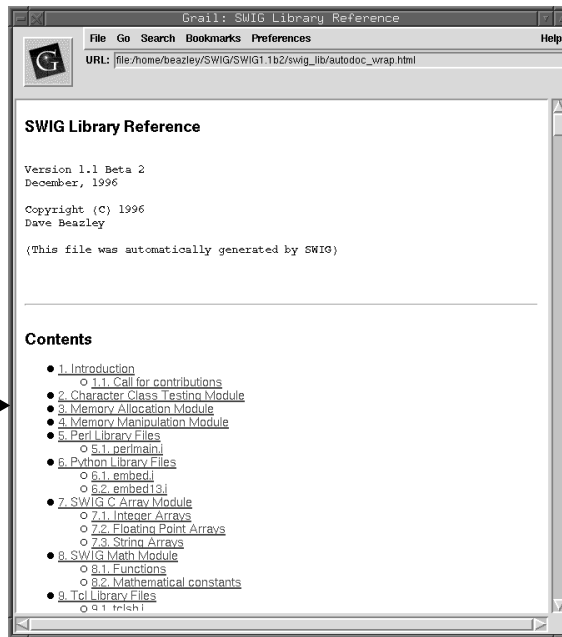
Grail: SWIG Library Reference

File Go Search Bookmarks Preferences Help

URL: file:/home/beazley/SWIG/SWIG1.1b2/swig_lib/autodoc_wrap.html

SWIG Library Reference

Version 1.1 Beta 2
December, 1996

Copyright (C) 1996
Dave Beazley

(This file was automatically generated by SWIG)

Contents

- 1. Introduction
  - 1.1. Call for contributions
- 2. Character Class Testing Module
- 3. Memory Allocation Module
- 4. Memory Manipulation Module
- 5. Perl Library Files
  - 5.1. perlmain.i
- 6. Python Library Files
  - 6.1. embed.i
  - 6.2. embed13.i
- 7. SWIG C Array Module
  - 7.1. Integer Arrays
  - 7.2. Floating Point Arrays
  - 7.3. String Arrays
- 8. SWIG Math Module
  - 8.1. Functions
  - 8.2. Mathematical constants
- 9. Tcl Library Files
  - 9.1. tclsh.i